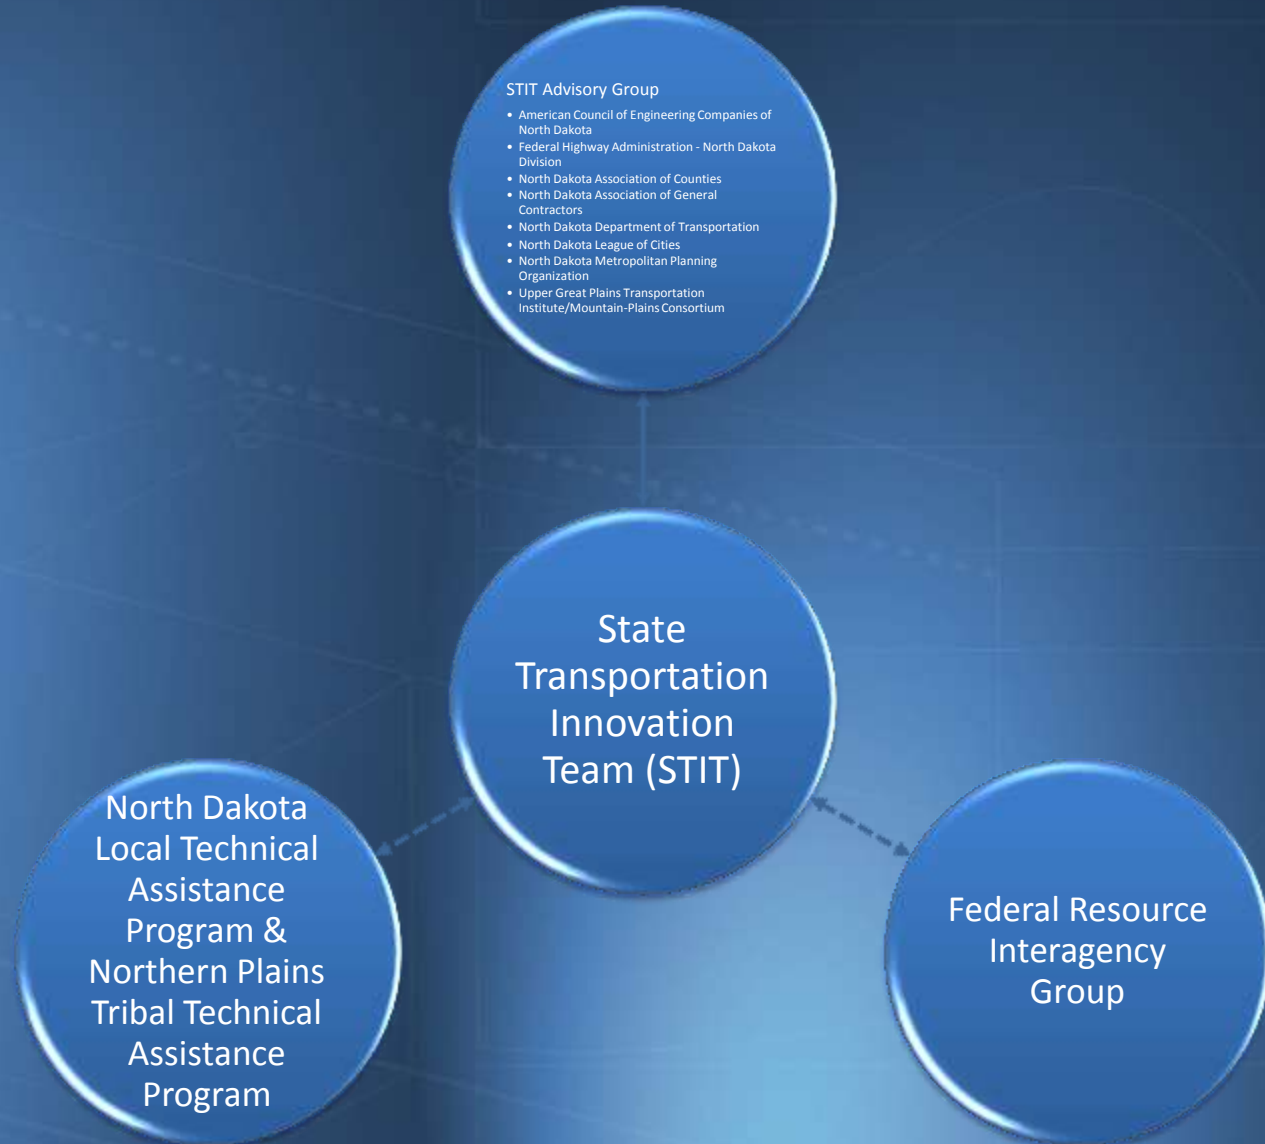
STIT Advisory Group

- American Council of Engineering Companies of North Dakota
- Federal Highway Administration - North Dakota Division
- North Dakota Association of Counties
- North Dakota Association of General Contractors
- North Dakota Department of Transportation
- North Dakota League of Cities
- North Dakota Metropolitan Planning Organization
- Upper Great Plains Transportation Institute/Mountain-Plains Consortium

State Transportation Innovation Team (STIT)

North Dakota Local Technical Assistance Program & Northern Plains Tribal Technical Assistance Program

Federal Resource Interagency Group